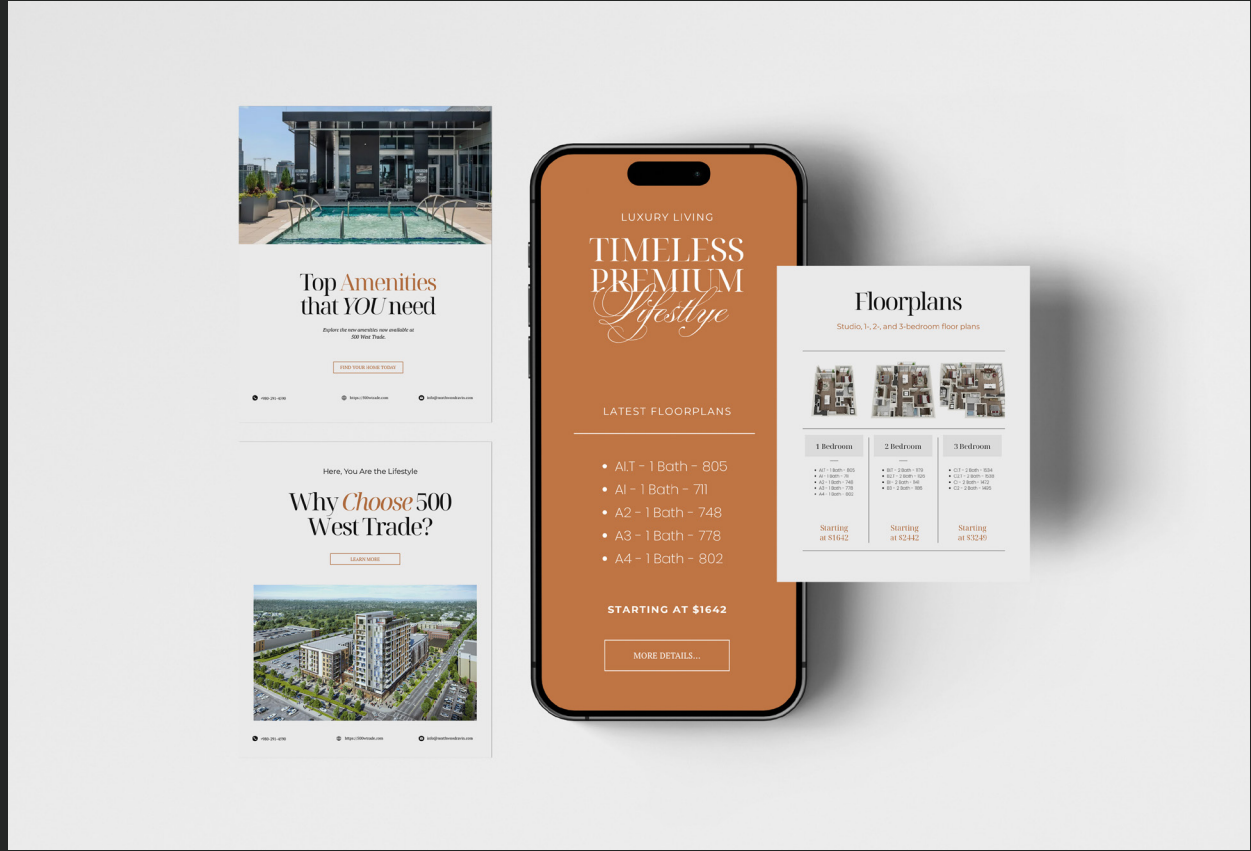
Top Amenities that YOU need

Explore the new amenities now available at 500 West Trade.

FIND YOUR HOME TODAY

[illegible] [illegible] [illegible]

Here, You Are the Lifestyle

Why Choose 500 West Trade?

LEARN MORE

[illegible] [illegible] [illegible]

LUXURY LIVING

TIMELESS PREMIUM Lifestlye

LATEST FLOORPLANS

• AI.T - 1 Bath - 805
• AI - 1 Bath - 711
• A2 - 1 Bath - 748
• A3 - 1 Bath - 778
• A4 - 1 Bath - 802

STARTING AT $1642

MORE DETAILS...

Floorplans

Studio, 1-, 2-, and 3-bedroom floor plans

1 Bedroom

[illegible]

Starting at $1642

2 Bedroom

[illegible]

Starting at $2442

3 Bedroom

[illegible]

Starting at $3249